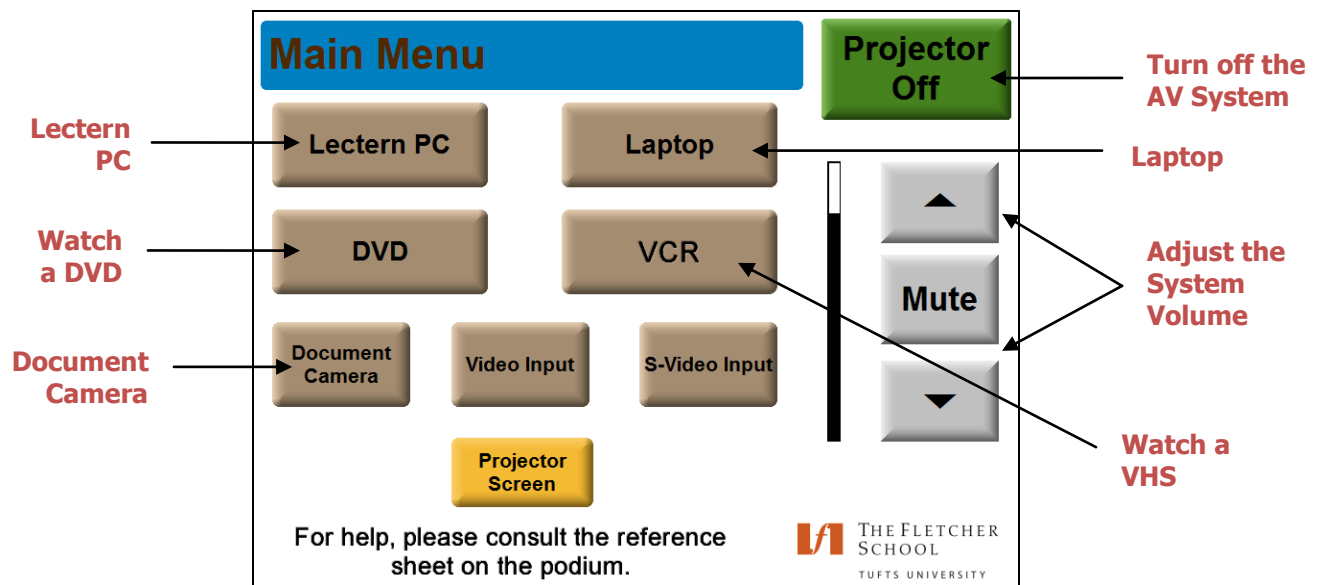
Main Menu

Projector Off

Turn off the AV System

Lectern PC

Lectern PC

Laptop

Laptop

Watch a DVD

DVD

VCR

Adjust the System Volume

Mute

Document Camera

Document Camera

Video Input

S-Video Input

Watch a VHS

Projector Screen

For help, please consult the reference sheet on the podium.

THE FLETCHER SCHOOL
TUFTS UNIVERSITY